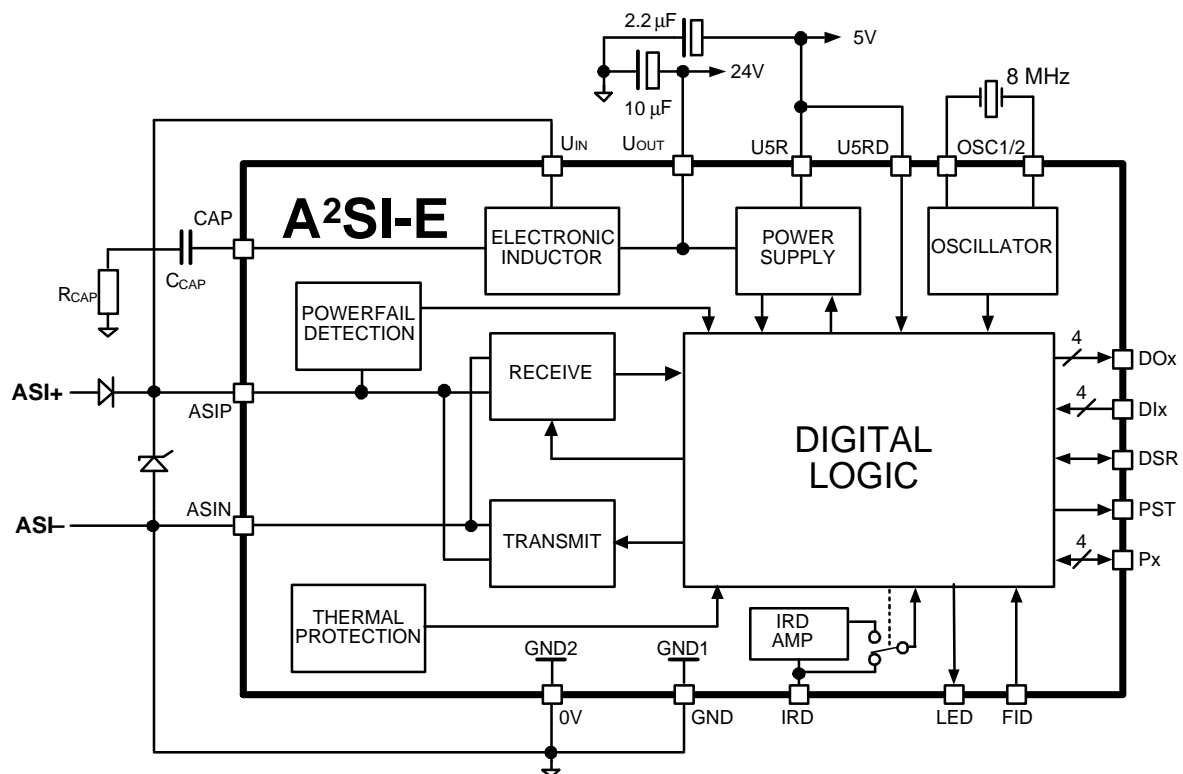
2.2 µF
5V
24V
10 µF
8 MHz
$U_{IN}$
$U_{OUT}$
U5R
U5RD
OSC1/2
A²SI-E
CAP
$C_{CAP}$
$R_{CAP}$
ELECTRONIC INDUCTOR
POWER SUPPLY
OSCILLATOR
POWERFAIL DETECTION
RECEIVE
DIGITAL LOGIC
4
DOx
4
DIx
DSR
PST
4
Px
ASI+
ASIP
ASI–
ASIN
TRANSMIT
THERMAL PROTECTION
IRD AMP
GND2
GND1
0V
GND
IRD
LED
FID